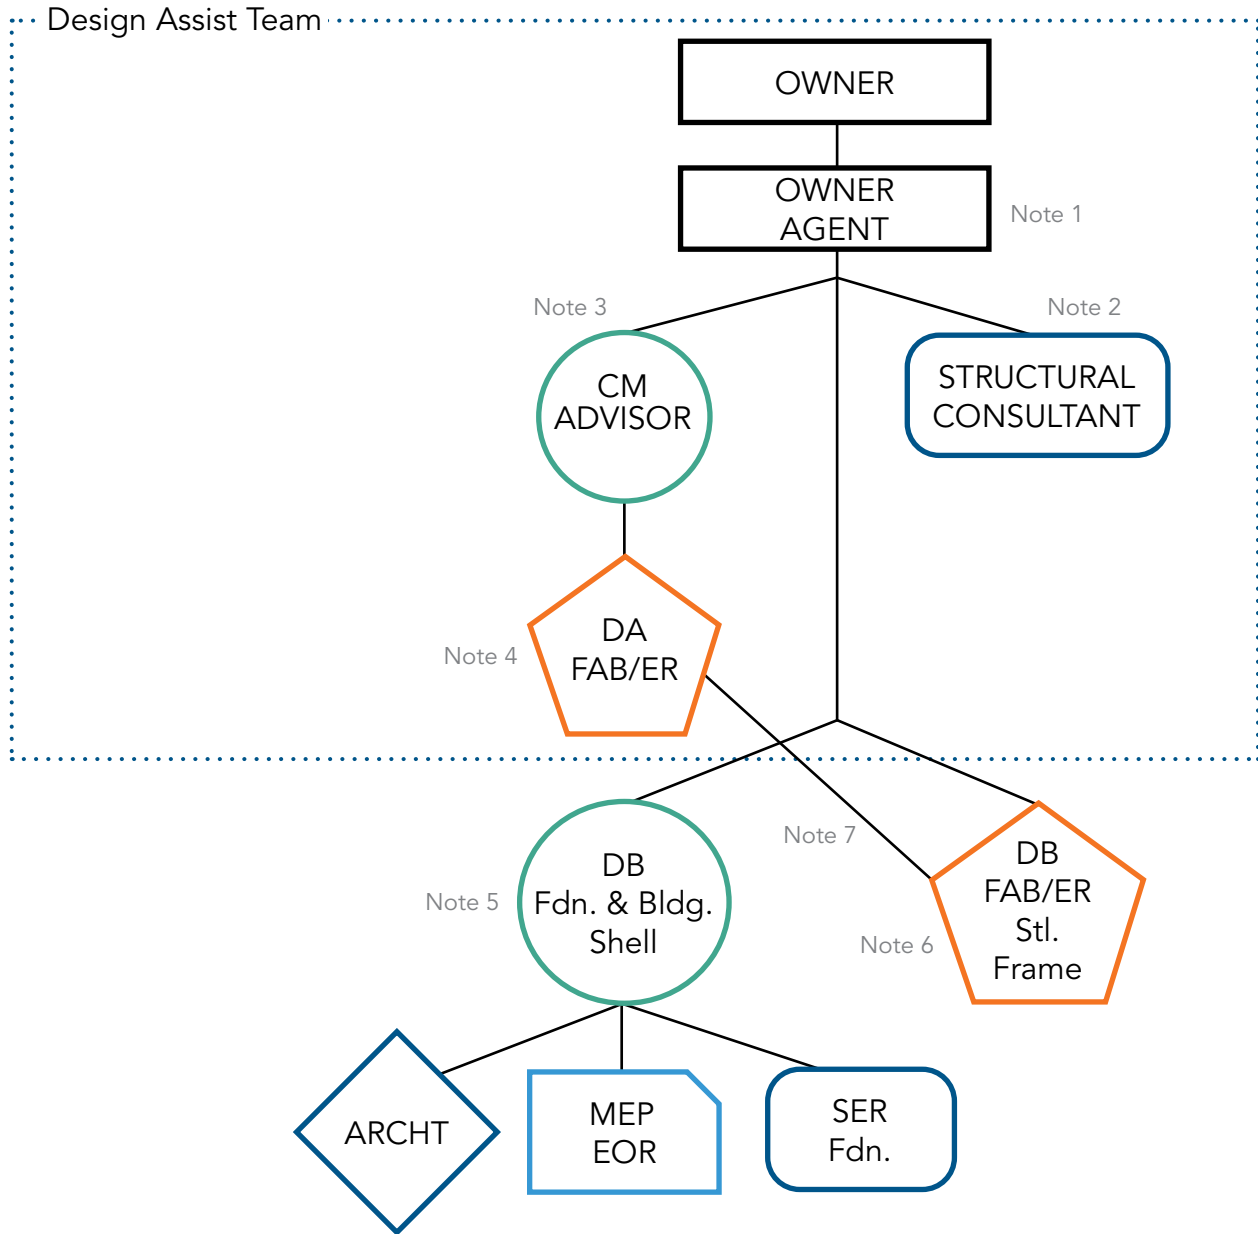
Design Assist Team

OWNER

OWNER AGENT

Note 1

Note 3

Note 2

CM ADVISOR

STRUCTURAL CONSULTANT

DA FAB/ER

Note 4

Note 7

DB Fdn. & Bldg. Shell

Note 5

DB FAB/ER Stl. Frame

Note 6

ARCHT

MEP EOR

SER Fdn.